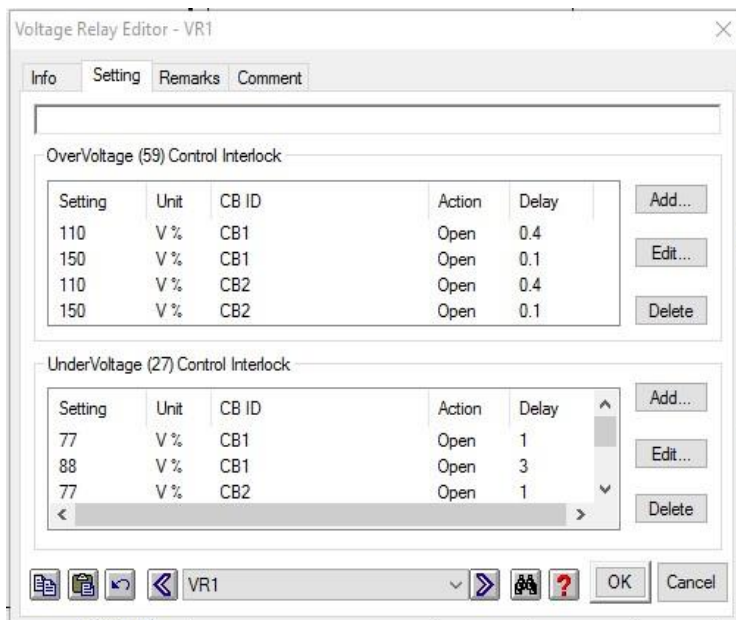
Voltage Relay Editor - VR1

Info | Setting | Remarks | Comment

OverVoltage (59) Control Interlock

| Setting | Unit | CB ID | Action | Delay |
|---|---|---|---|---|
| 110 | V % | CB1 | Open | 0.4 |
| 150 | V % | CB1 | Open | 0.1 |
| 110 | V % | CB2 | Open | 0.4 |
| 150 | V % | CB2 | Open | 0.1 |

Add...
Edit...
Delete

UnderVoltage (27) Control Interlock

| Setting | Unit | CB ID | Action | Delay |
|---|---|---|---|---|
| 77 | V % | CB1 | Open | 1 |
| 88 | V % | CB1 | Open | 3 |
| 77 | V % | CB2 | Open | 1 |

Add...
Edit...
Delete

VR1

OK | Cancel